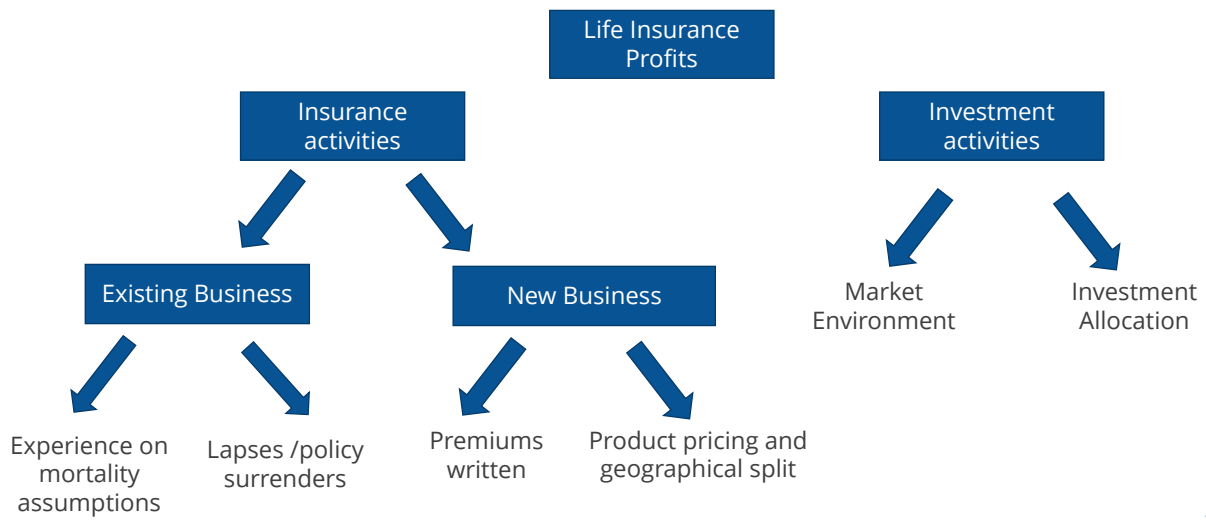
Life Insurance Profits

Insurance activities

Investment activities

Existing Business

New Business

Market Environment

Investment Allocation

Experience on mortality assumptions

Lapses /policy surrenders

Premiums written

Product pricing and geographical split